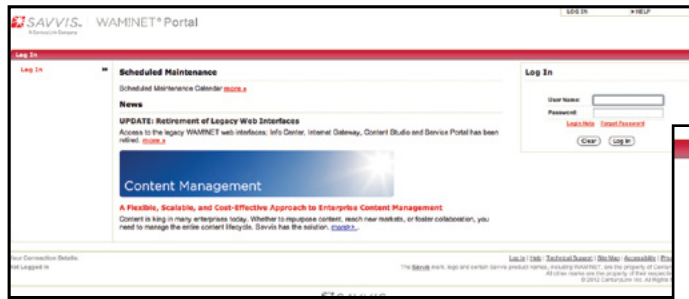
SAVVIS A CenturyLink Company | WAMINET® Portal

LOG IN | HELP

Log In

Log In »

Scheduled Maintenance

Scheduled Maintenance Calendar more »

News

UPDATE: Retirement of Legacy Web Interfaces

Access to the legacy WAMINET web interfaces: Info Center, Internet Gateway, Content Studio and Service Portal has been retired. more »

Content Management

A Flexible, Scalable, and Cost-Effective Approach to Enterprise Content Management

Content is king in many enterprises today. Whether to repurpose content, reach new markets, or foster collaboration, you need to manage the entire content lifecycle. Savvis has the solution. more »

Log In

User Name:

Password:

Login Help Forgot Password

Clear Log In

Your Connection Details

Not Logged In

Log In | Help | Technical Support | Site Map | Accessibility | Priv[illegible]

The Savvis mark, logo and certain Savvis product names, including WAMINET, are the property of Centur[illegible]

All other marks are the property of their respecti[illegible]

© 2012 CenturyLink, Inc. All Rights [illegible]

SAVVIS